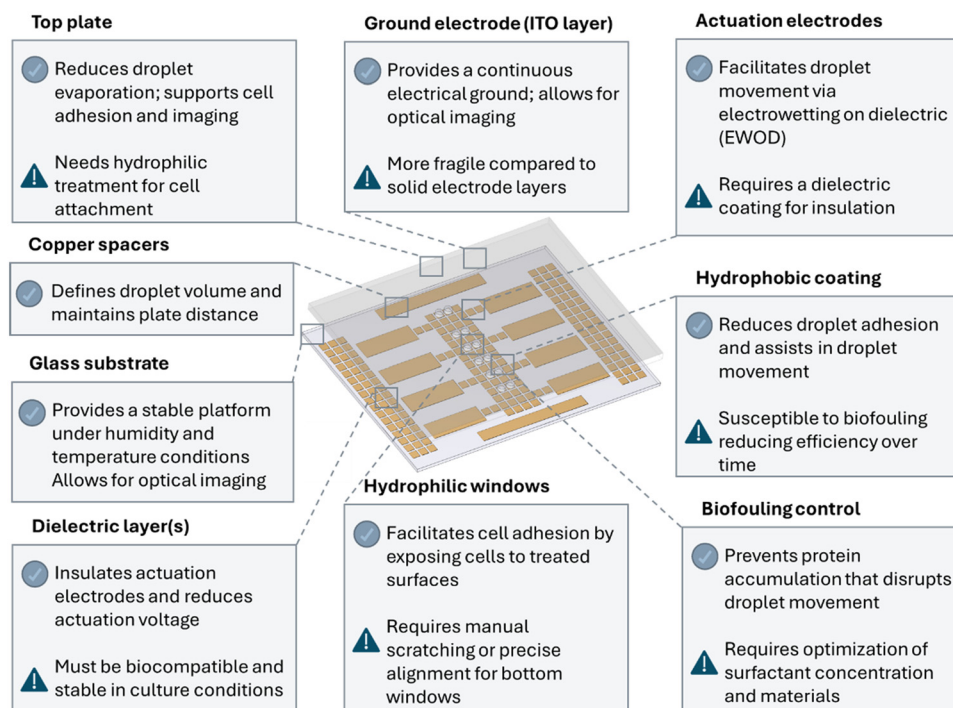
Top plate

Reduces droplet evaporation; supports cell adhesion and imaging

Needs hydrophilic treatment for cell attachment

Ground electrode (ITO layer)

Provides a continuous electrical ground; allows for optical imaging

More fragile compared to solid electrode layers

Actuation electrodes

Facilitates droplet movement via electrowetting on dielectric (EWOD)

Requires a dielectric coating for insulation

Copper spacers

Defines droplet volume and maintains plate distance

Hydrophobic coating

Reduces droplet adhesion and assists in droplet movement

Susceptible to biofouling reducing efficiency over time

Glass substrate

Provides a stable platform under humidity and temperature conditions Allows for optical imaging

Hydrophilic windows

Facilitates cell adhesion by exposing cells to treated surfaces

Requires manual scratching or precise alignment for bottom windows

Biofouling control

Prevents protein accumulation that disrupts droplet movement

Requires optimization of surfactant concentration and materials

Dielectric layer(s)

Insulates actuation electrodes and reduces actuation voltage

Must be biocompatible and stable in culture conditions